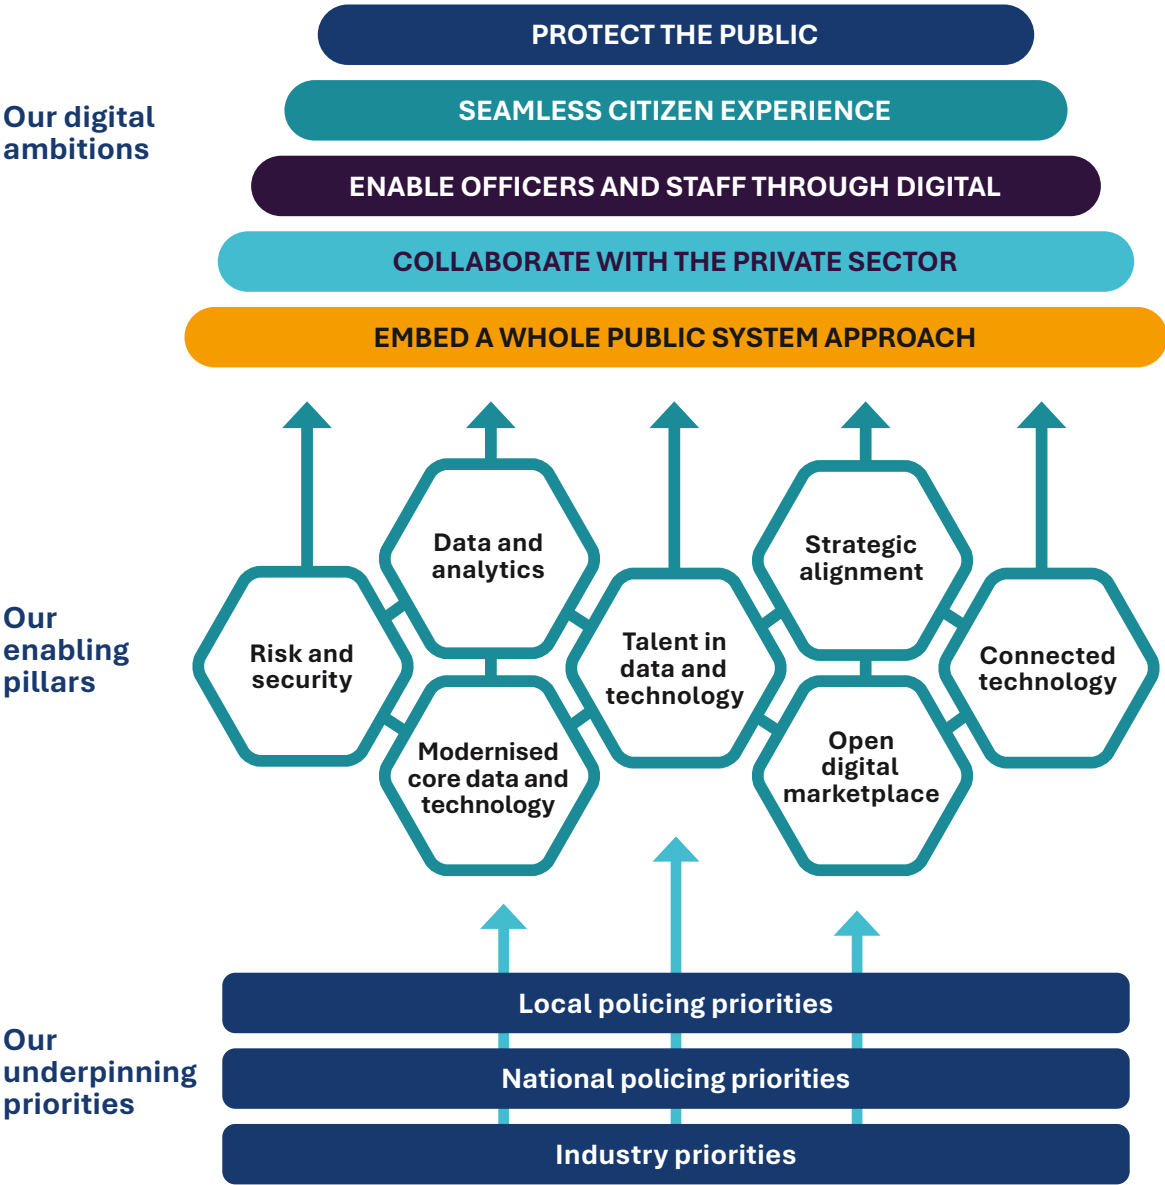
Our digital ambitions

PROTECT THE PUBLIC

SEAMLESS CITIZEN EXPERIENCE

ENABLE OFFICERS AND STAFF THROUGH DIGITAL

COLLABORATE WITH THE PRIVATE SECTOR

EMBED A WHOLE PUBLIC SYSTEM APPROACH

Our enabling pillars

Risk and security

Data and analytics

Modernised core data and technology

Talent in data and technology

Strategic alignment

Open digital marketplace

Connected technology

Our underpinning priorities

Local policing priorities

National policing priorities

Industry priorities